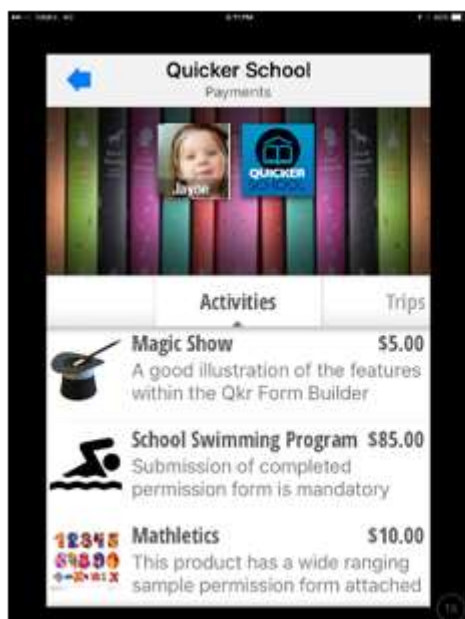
Quicker School
Payments

Jayde

QUICKER SCHOOL

Activities
Trips

Magic Show $5.00
A good illustration of the features within the Qkr Form Builder

School Swimming Program $85.00
Submission of completed permission form is mandatory

Mathletics $10.00
This product has a wide ranging sample permission form attached